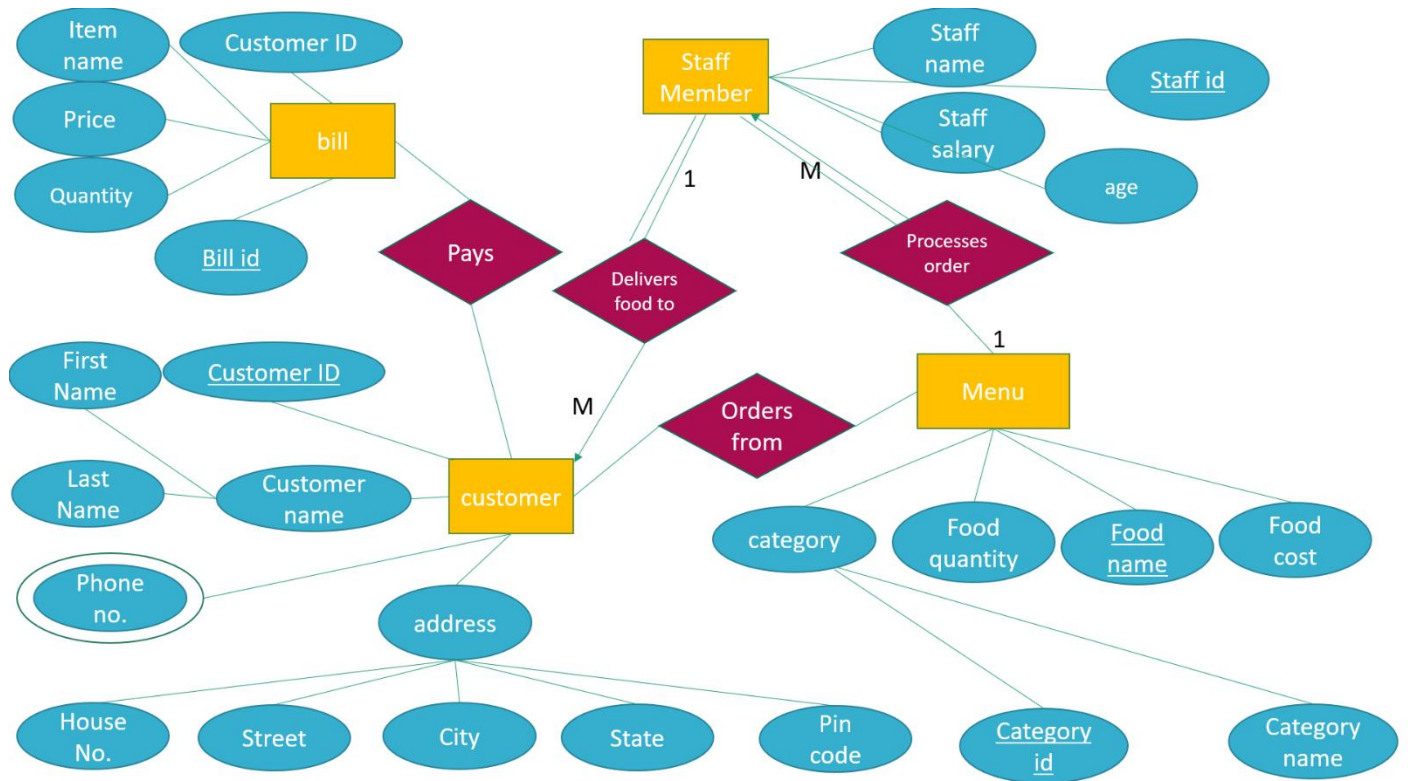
Item name

Customer ID

Price

bill

Quantity

Bill id

Staff Member

Staff name

Staff id

Staff salary

age

1

M

Pays

Delivers food to

Processes order

1

First Name

Customer ID

M

Menu

Orders from

Last Name

Customer name

customer

category

Food quantity

Food name

Food cost

Phone no.

address

House No.

Street

City

State

Pin code

Category id

Category name